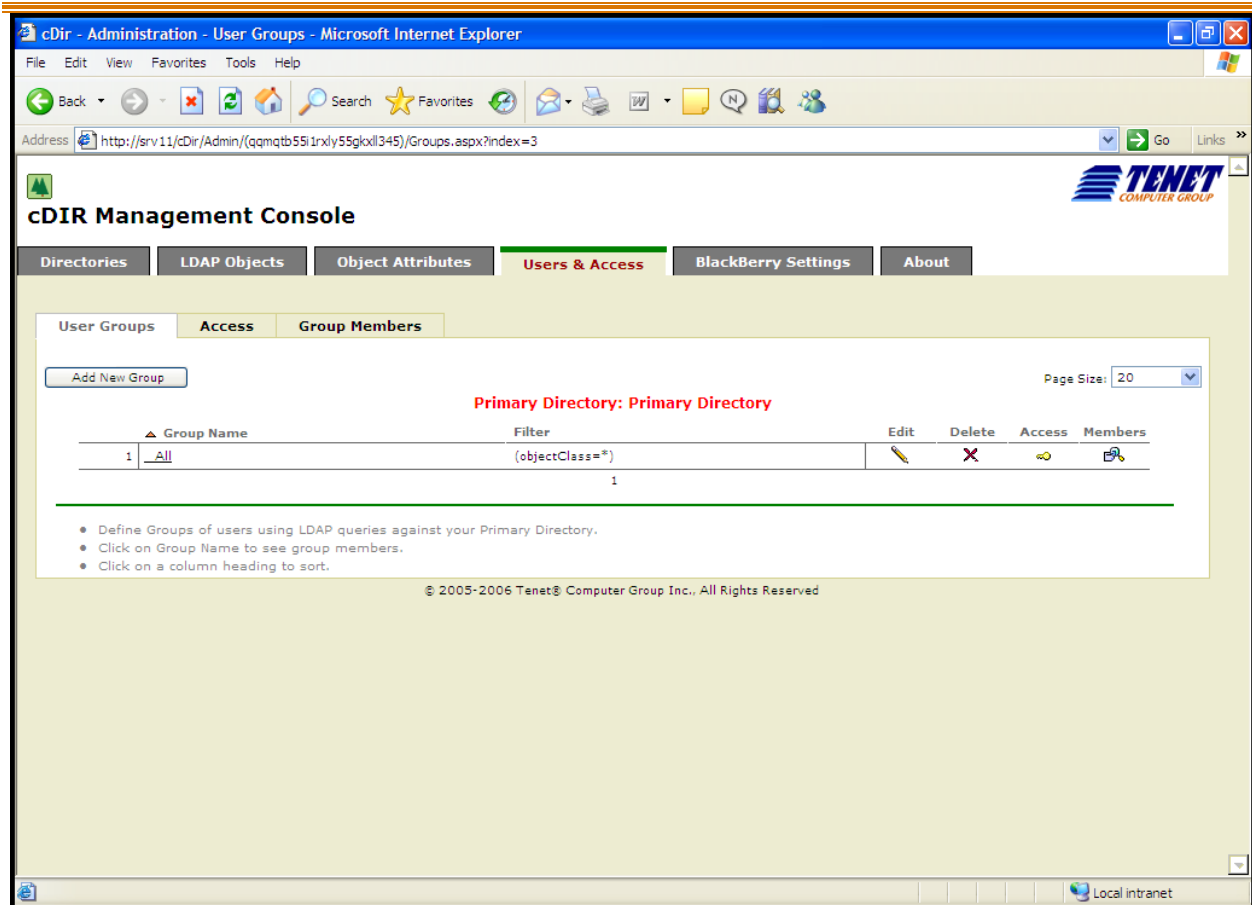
cDir - Administration - User Groups - Microsoft Internet Explorer

File Edit View Favorites Tools Help

Back Search Favorites

Address http://srv11/cDir/Admin/(qqmqtb55i1rxly55gkxll345)/Groups.aspx?index=3 Go Links

cDIR Management Console

TENET COMPUTER GROUP

Directories | LDAP Objects | Object Attributes | Users & Access | BlackBerry Settings | About

User Groups | Access | Group Members

Add New Group

Page Size: 20

Primary Directory: Primary Directory

| | Group Name | Filter | Edit | Delete | Access | Members |
|---|---|---|---|---|---|---|
| 1 | _All | (objectClass=*) | | | | |

1

• Define Groups of users using LDAP queries against your Primary Directory.
• Click on Group Name to see group members.
• Click on a column heading to sort.

© 2005-2006 Tenet® Computer Group Inc., All Rights Reserved

Local intranet